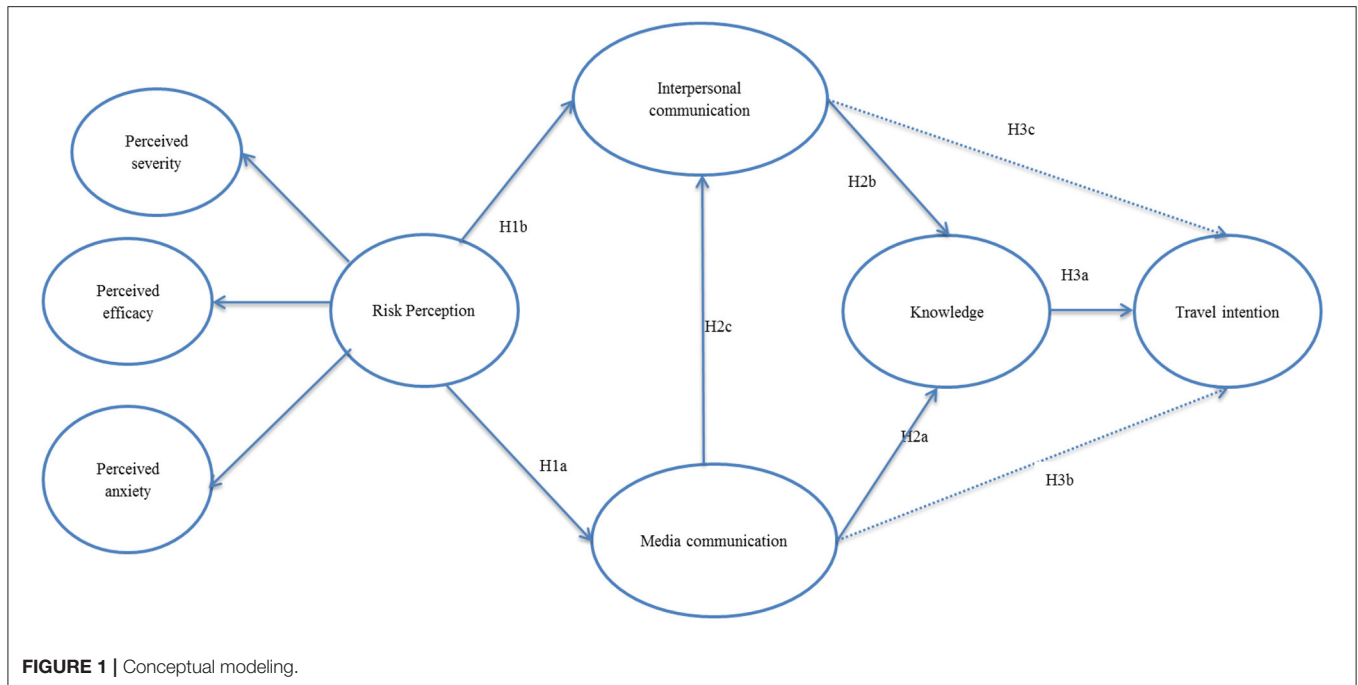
Perceived severity

Perceived efficacy

Perceived anxiety

Risk Perception

H1b

H1a

Interpersonal communication

H2c

Media communication

H2b

H2a

H3c

Knowledge

H3a

Travel intention

H3b

**FIGURE 1 |** Conceptual modeling.